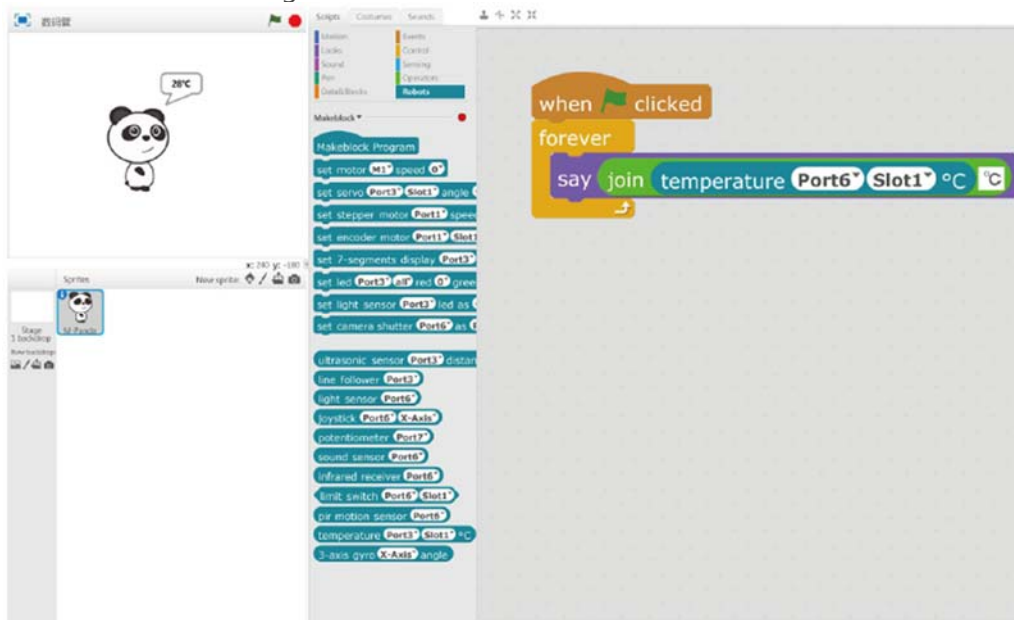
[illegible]

28°C

Scripts Costumes Sounds

Motion
Looks
Sound
Pen
Data&Blocks
Events
Control
Sensing
Operators
Robots

Makeblock

Makeblock Program
set motor M1 speed 0
set servo Port3 Slot1 angle
set stepper motor Port1 speed
set encoder motor Port1 Slot1
set 7-segments display Port3
set led Port3 all red 0 green
set light sensor Port3 led as
set camera shutter Port6 as

ultrasonic sensor Port3 distance
line follower Port3
light sensor Port6
joystick Port6 X-Axis
potentiometer Port7
sound sensor Port6
infrared receiver Port6
limit switch Port6 Slot1
pir motion sensor Port6
temperature Port3 Slot1 °C
3-axis gyro X-Axis angle

x: 240 y: -180

Sprites
New sprite:

Stage
1 backdrop
New backdrop:

M Panda

when clicked
forever
say join temperature Port6 Slot1 °C °C